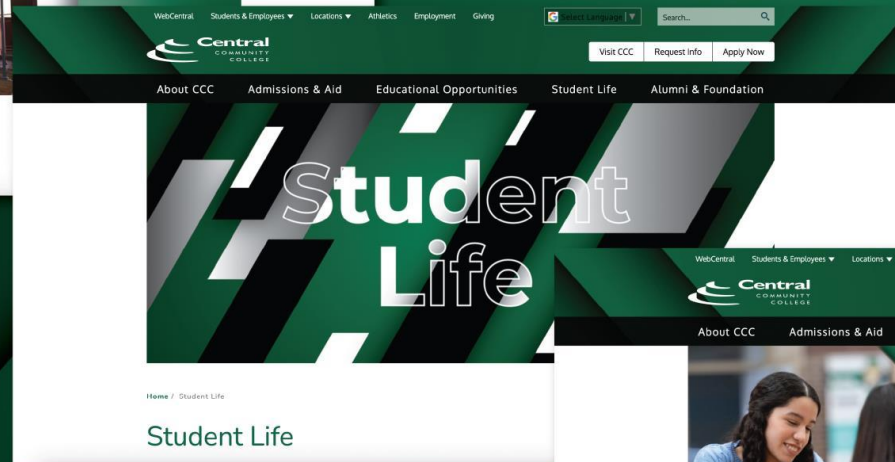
WebCentral Students & Employees ▼ Locations ▼ Athletics Employment Giving

Select Language ▼

Search...

Central COMMUNITY COLLEGE

Visit CCC Request Info Apply Now

About CCC Admissions & Aid Educational Opportunities Student Life Alumni & Foundation

Student Life

Home / Student Life

Student Life

WebCentral Students & Employees ▼ Locations ▼

Central COMMUNITY COLLEGE

About CCC Admissions & Aid